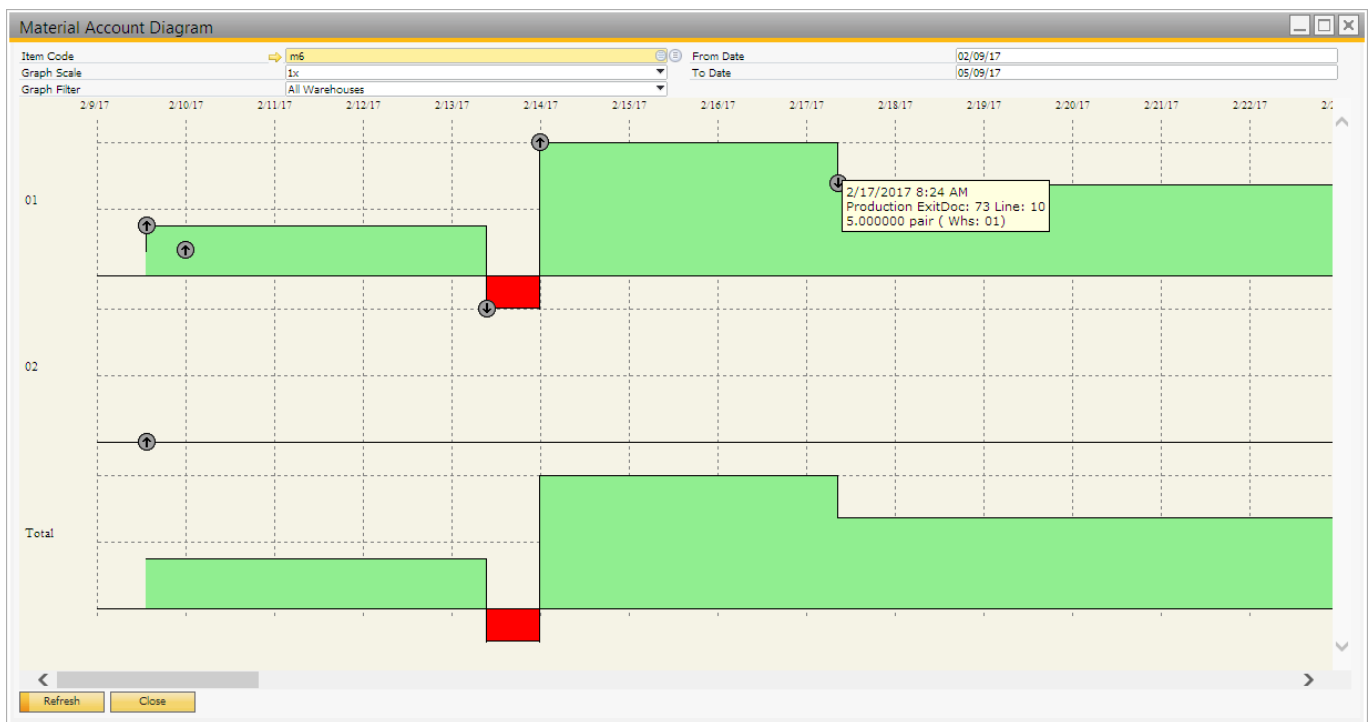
Material Account Diagram

Item Code m6
Graph Scale 1x
Graph Filter All Warehouses
From Date 02/09/17
To Date 05/09/17

2/9/17 2/10/17 2/11/17 2/12/17 2/13/17 2/14/17 2/15/17 2/16/17 2/17/17 2/18/17 2/19/17 2/20/17 2/21/17 2/22/17 2/

01

2/17/2017 8:24 AM
Production ExitDoc: 73 Line: 10
5.000000 pair ( Whs: 01)

02

Total

Refresh Close